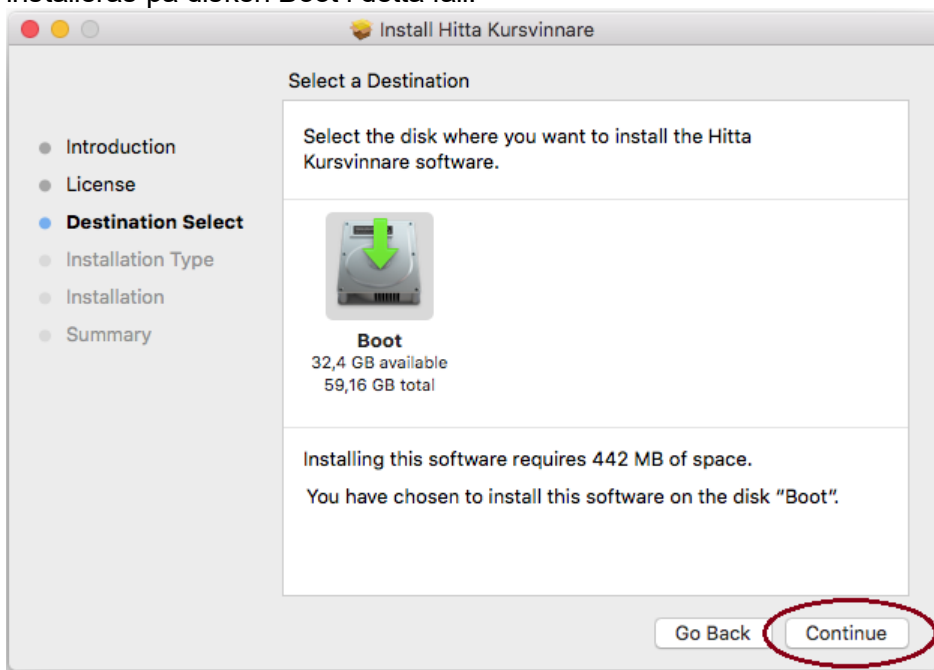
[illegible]

Install Hitta Kursvinnare

Select a Destination

Introduction
License
Destination Select
Installation Type
Installation
Summary

Select the disk where you want to install the Hitta Kursvinnare software.

Boot
32,4 GB available
59,16 GB total

Installing this software requires 442 MB of space.

You have chosen to install this software on the disk "Boot".

Go Back
Continue